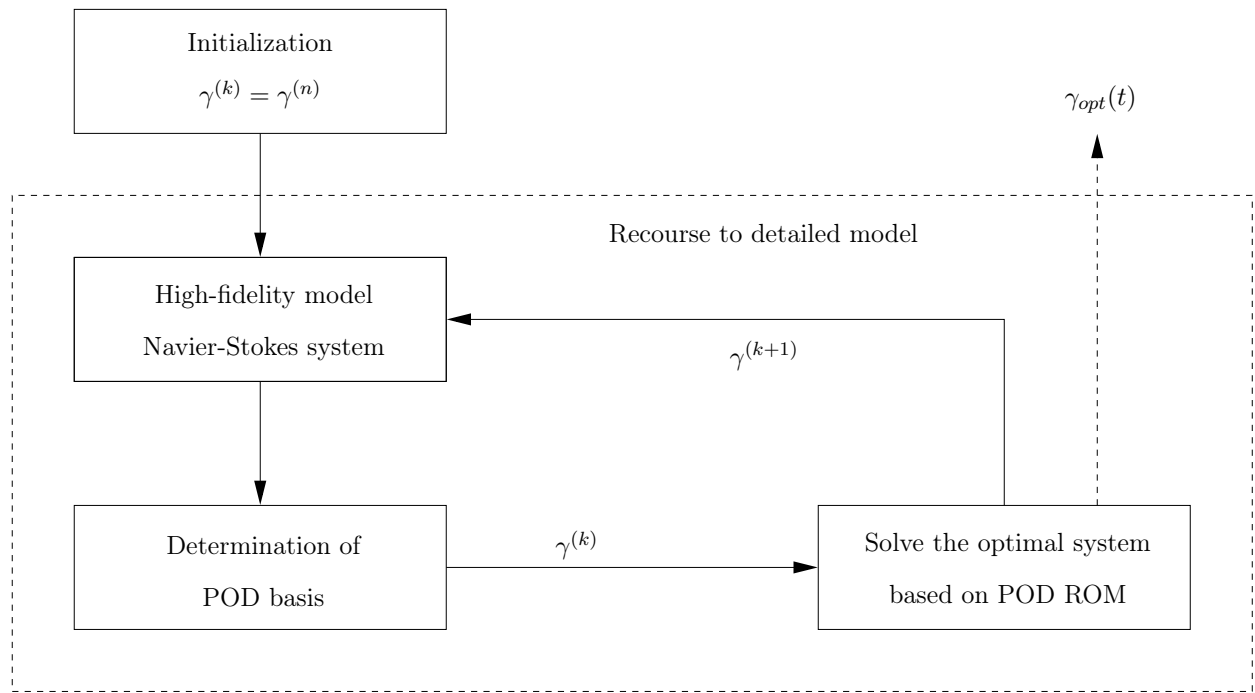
Initialization

$\gamma^{(k)} = \gamma^{(n)}$

$\gamma_{opt}(t)$

Recourse to detailed model

High-fidelity model

Navier-Stokes system

$\gamma^{(k+1)}$

Determination of

POD basis

$\gamma^{(k)}$

Solve the optimal system

based on POD ROM